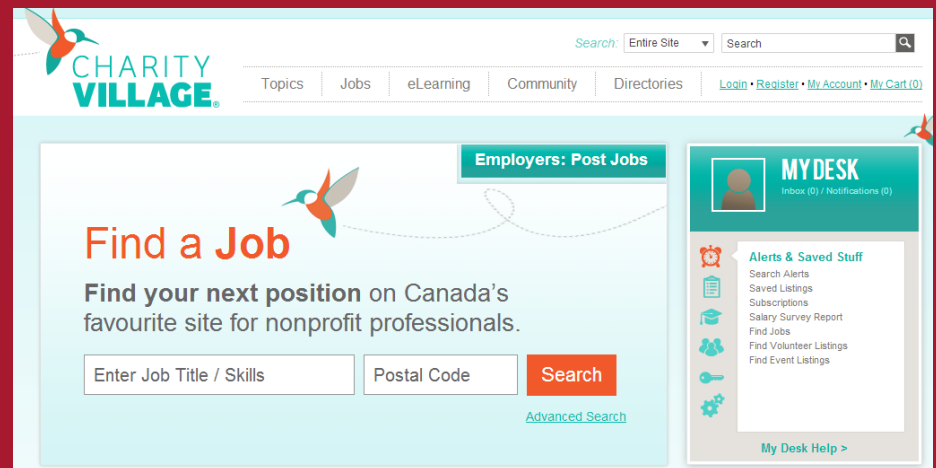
CHARITY VILLAGE®

Search: Entire Site Search

Topics Jobs eLearning Community Directories

Login • Register • My Account • My Cart (0)

Employers: Post Jobs

Find a Job

Find your next position on Canada's favourite site for nonprofit professionals.

Enter Job Title / Skills Postal Code Search

Advanced Search

MY DESK
Inbox (0) / Notifications (0)

Alerts & Saved Stuff
Search Alerts
Saved Listings
Subscriptions
Salary Survey Report
Find Jobs
Find Volunteer Listings
Find Event Listings

My Desk Help >